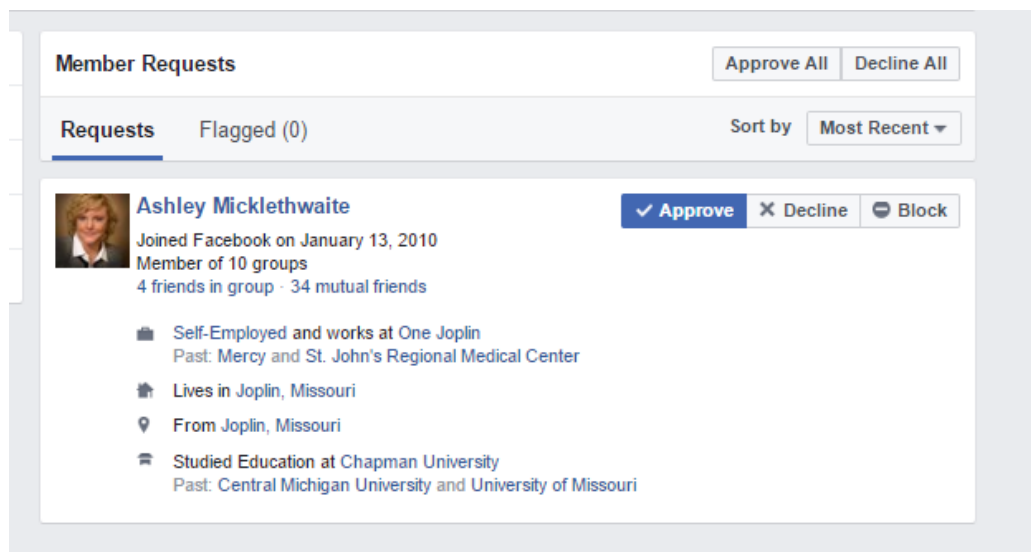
Member Requests

Approve All Decline All

Requests Flagged (0)

Sort by Most Recent

Ashley Micklethwaite

Approve Decline Block

Joined Facebook on January 13, 2010
Member of 10 groups
4 friends in group · 34 mutual friends

Self-Employed and works at One Joplin
Past: Mercy and St. John's Regional Medical Center

Lives in Joplin, Missouri

From Joplin, Missouri

Studied Education at Chapman University
Past: Central Michigan University and University of Missouri